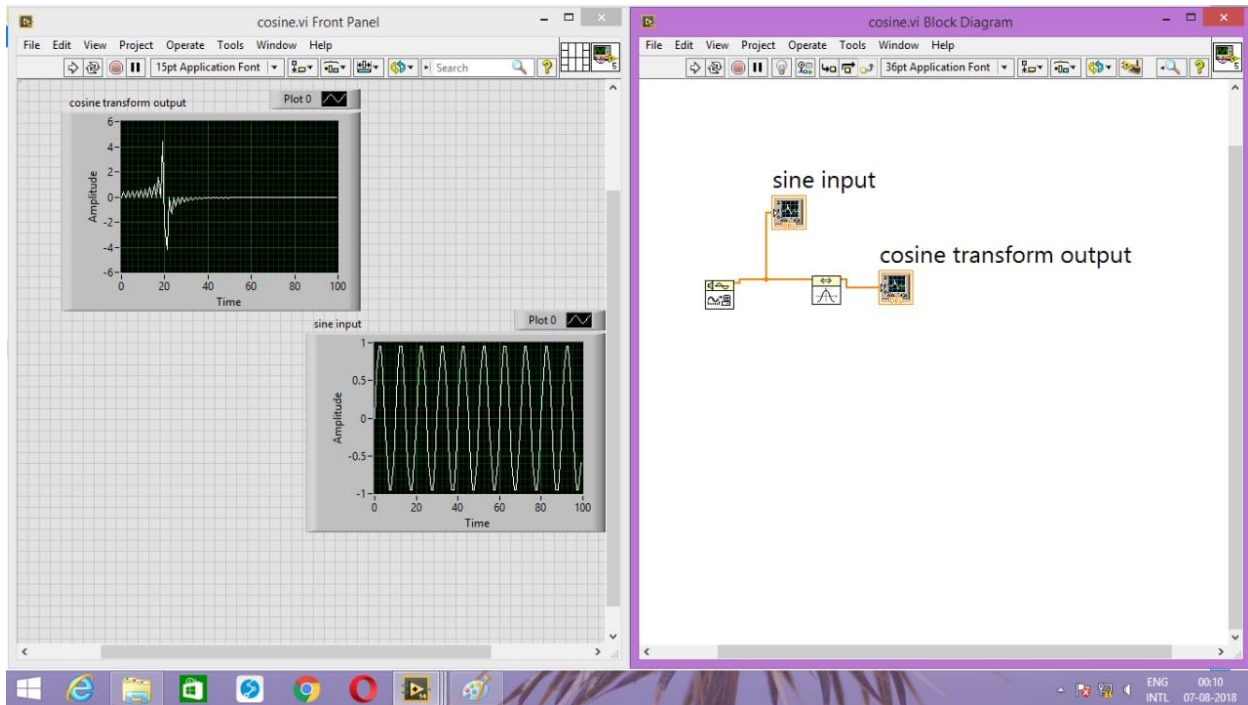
cosine.vi Front Panel

File Edit View Project Operate Tools Window Help

15pt Application Font

Search

cosine transform output

Plot 0

6
4
2
0
-2
-4
-6

Amplitude

0 20 40 60 80 100

Time

sine input

Plot 0

1
0.5
0
-0.5
-1

Amplitude

0 20 40 60 80 100

Time

cosine.vi Block Diagram

File Edit View Project Operate Tools Window Help

36pt Application Font

sine input

cosine transform output

ENG
INTL

00:10
07-08-2018